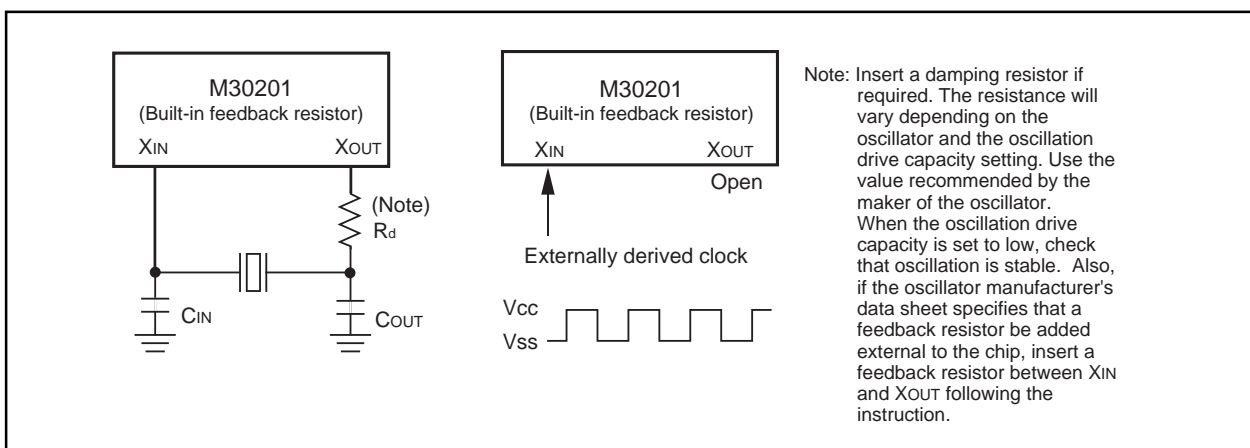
M30201
(Built-in feedback resistor)
XIN XOUT

(Note)
Rd

CIN COUT

M30201
(Built-in feedback resistor)
XIN XOUT
Open

Externally derived clock

Vcc
Vss

Note: Insert a damping resistor if required. The resistance will vary depending on the oscillator and the oscillation drive capacity setting. Use the value recommended by the maker of the oscillator. When the oscillation drive capacity is set to low, check that oscillation is stable. Also, if the oscillator manufacturer's data sheet specifies that a feedback resistor be added external to the chip, insert a feedback resistor between XIN and XOUT following the instruction.